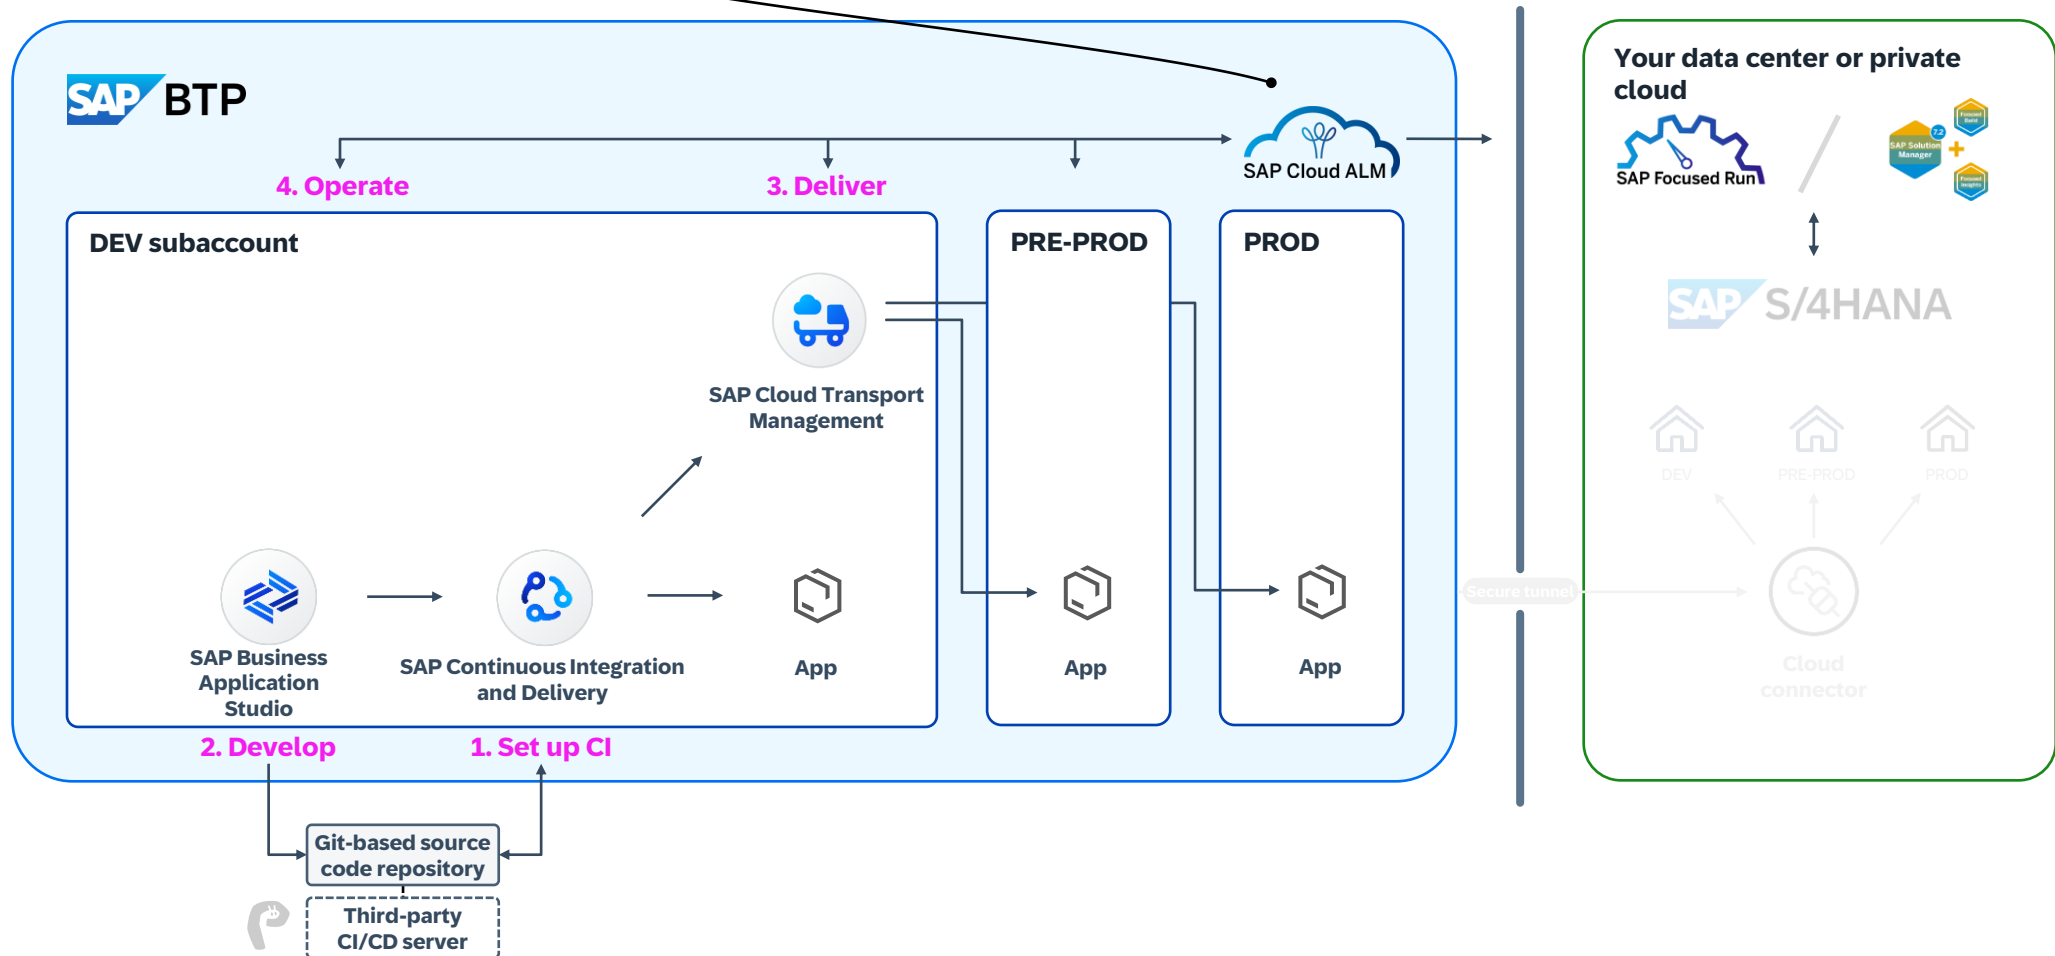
SAP BTP

4. Operate

3. Deliver

SAP Cloud ALM

DEV subaccount

SAP Cloud Transport Management

SAP Business Application Studio

SAP Continuous Integration and Delivery

App

PRE-PROD

App

PROD

App

2. Develop

1. Set up CI

Git-based source code repository

Third-party CI/CD server

Your data center or private cloud

SAP Focused Run

SAP Solution Manager 7.2

Focused Build

Focused Insights

SAP S/4HANA

DEV

PRE-PROD

PROD

Secure tunnel

Cloud connector